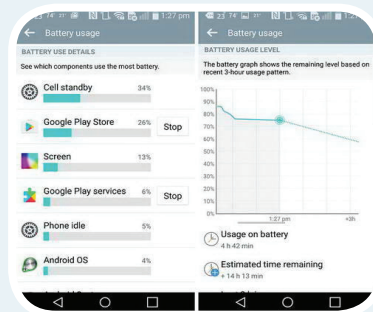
1:27 pm

Battery usage

BATTERY USE DETAILS

See which components use the most battery.

Cell standby 34%

Google Play Store 26% Stop

Screen 13%

Google Play services 6% Stop

Phone idle 5%

Android OS 4%

Battery usage

BATTERY USAGE LEVEL

The battery graph shows the remaining level based on recent 3-hour usage pattern.

100%
90%
80%
70%
60%
50%
40%
30%
20%
10%
0%

1:27 pm
+3h

Usage on battery
4 h 42 min

Estimated time remaining
+ 14 h 13 min